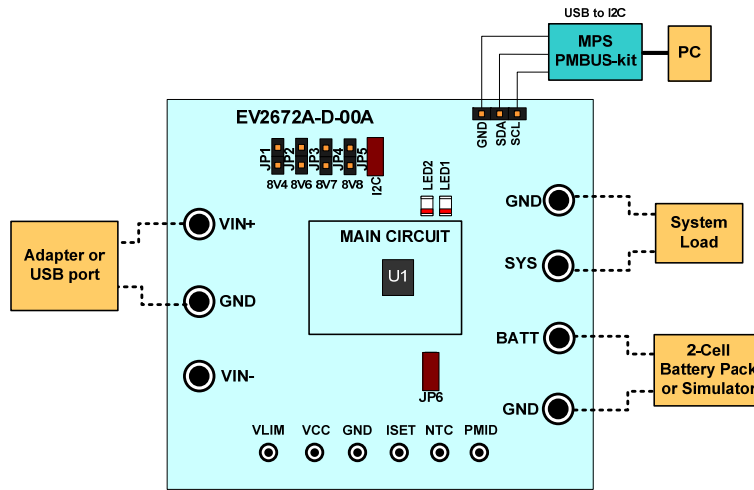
USB to I2C

MPS PMBUS-kit

PC

EV2672A-D-00A

GND SDA SCL

JP1 JP2 JP3 JP4 JP5

8V4 8V6 8V7 8V8 I2C

LED2 LED1

Adapter or USB port

VIN+

GND

VIN-

MAIN CIRCUIT

U1

JP6

GND

SYS

BATT

GND

System Load

2-Cell Battery Pack or Simulator

VLIM VCC GND ISET NTC PMID